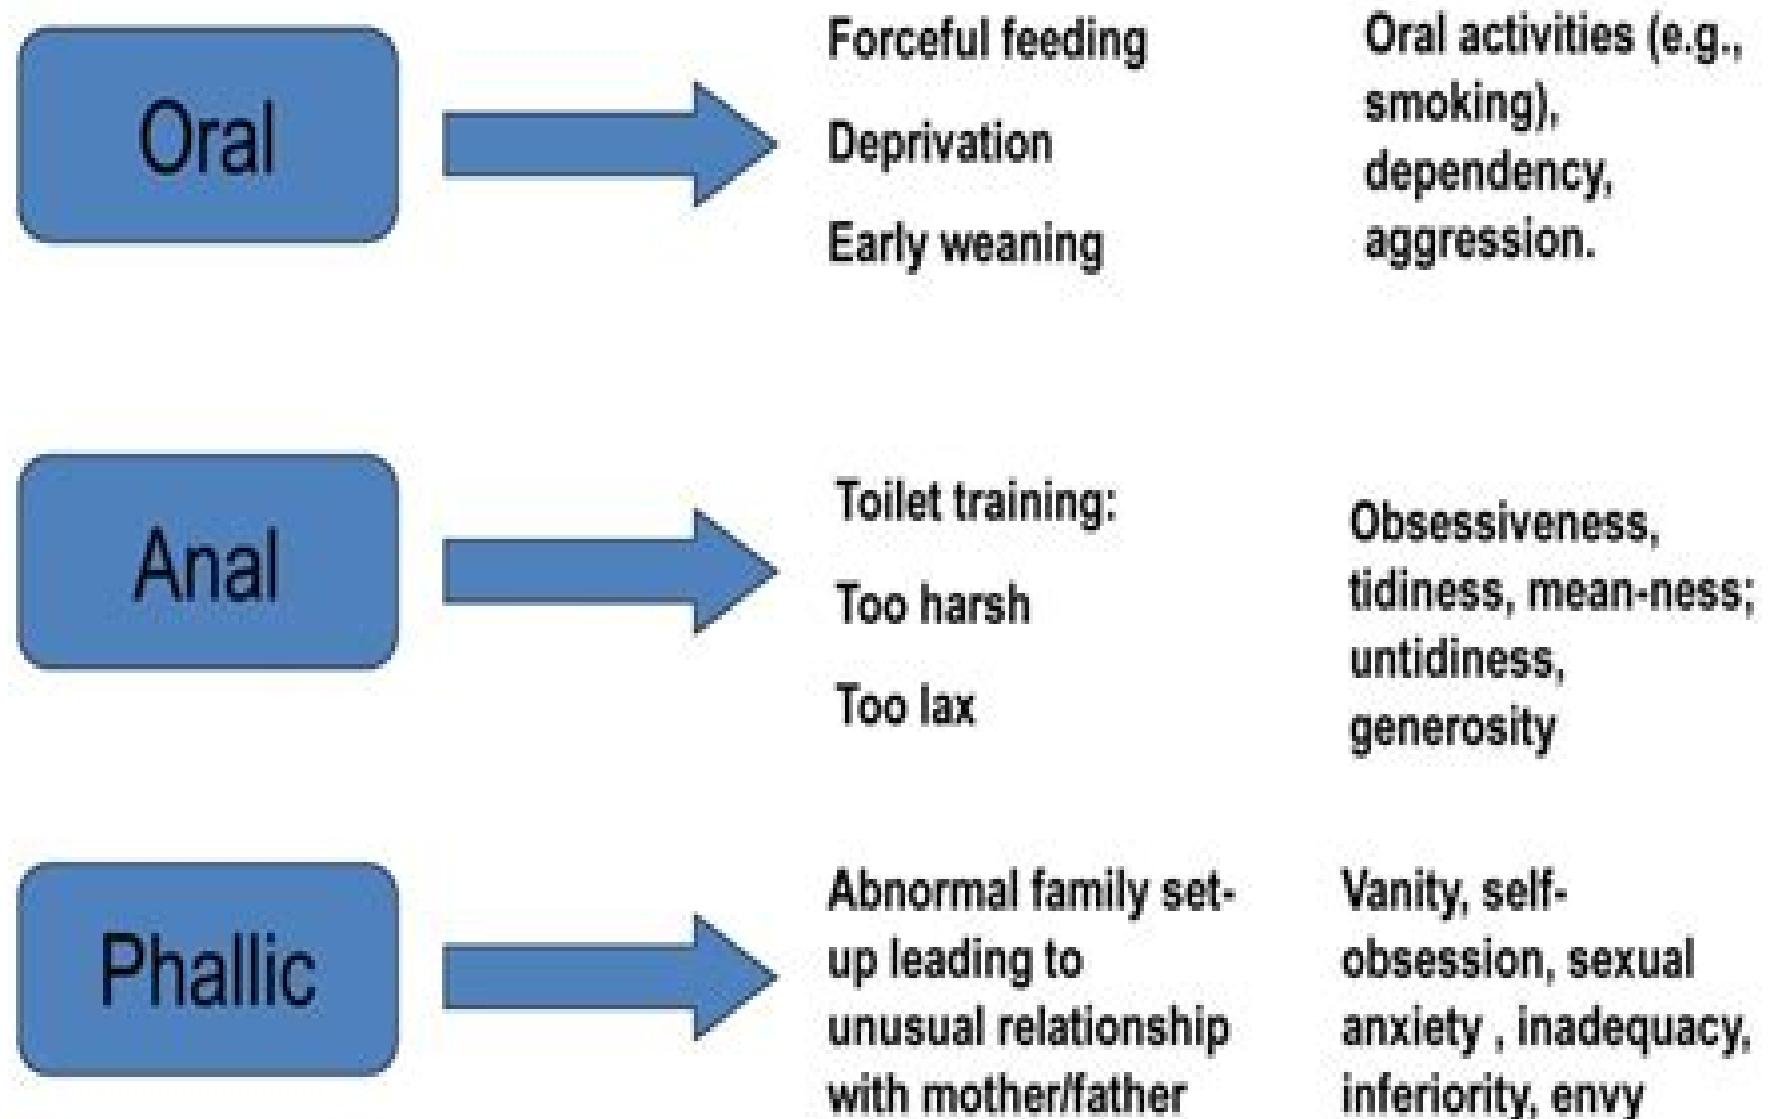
Oral

Forceful feeding

Deprivation

Early weaning

Oral activities (e.g., smoking), dependency, aggression.

Anal

Toilet training:

Too harsh

Too lax

Obsessiveness, tidiness, mean-ness; untidiness, generosity

Phallic

Abnormal family set-up leading to unusual relationship with mother/father

Vanity, self-obsession, sexual anxiety , inadequacy, inferiority, envy